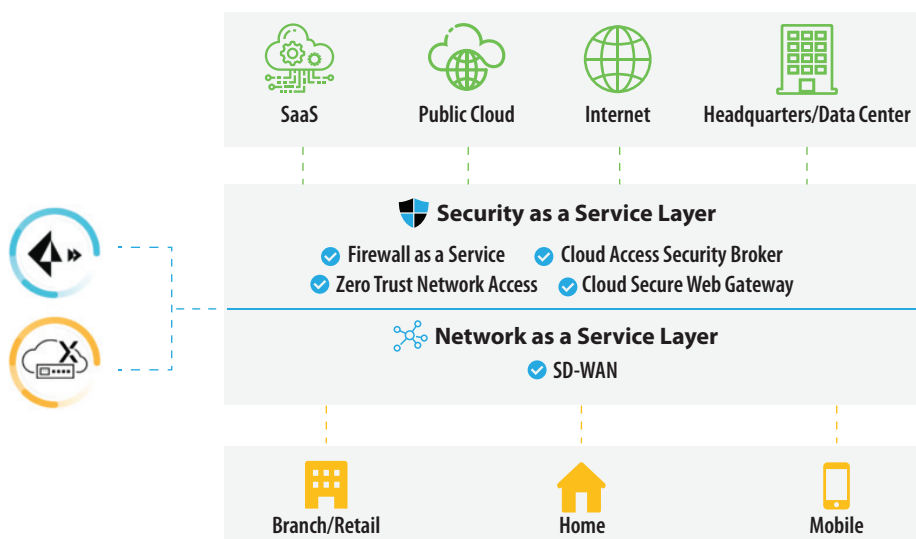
SaaS
Public Cloud
Internet
Headquarters/Data Center

Security as a Service Layer
Firewall as a Service
Cloud Access Security Broker
Zero Trust Network Access
Cloud Secure Web Gateway

Network as a Service Layer
SD-WAN

Branch/Retail
Home
Mobile